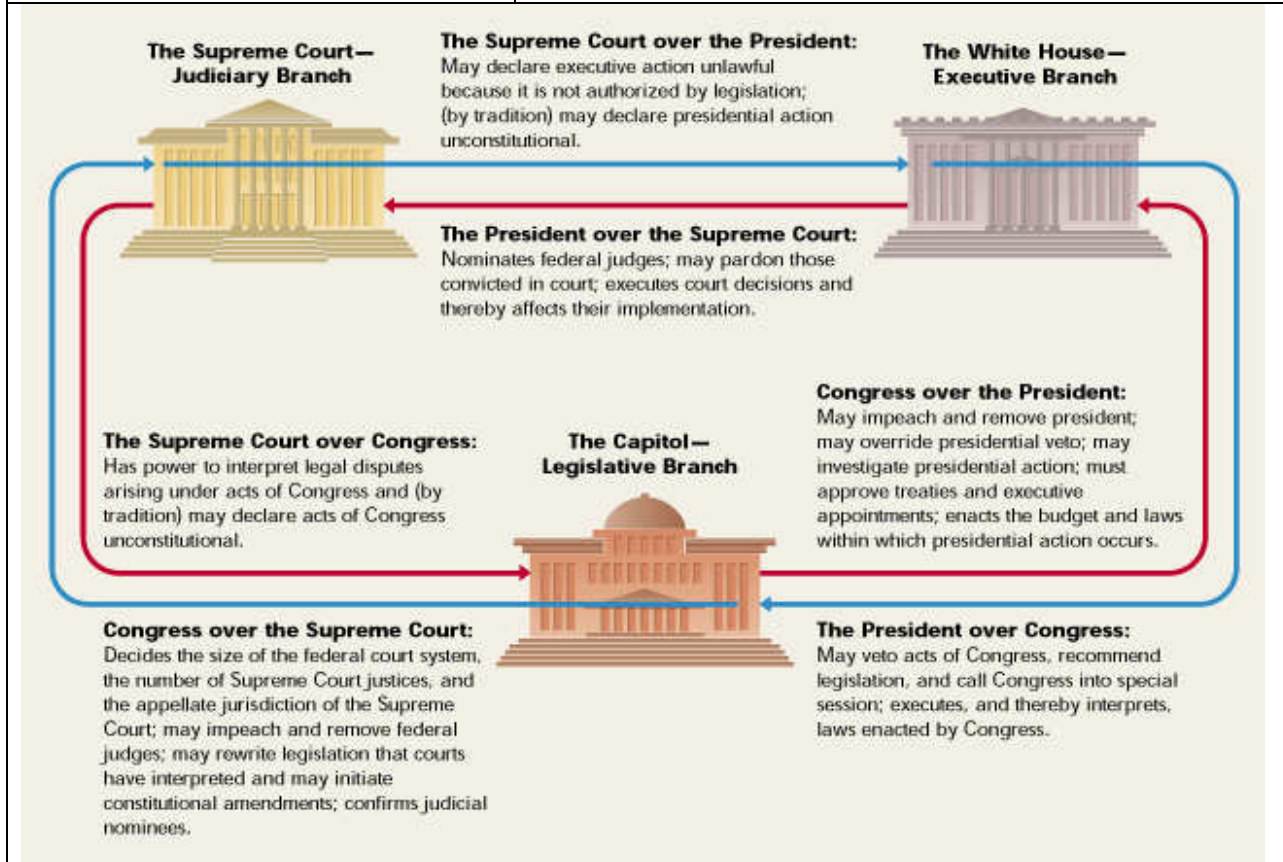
The Supreme Court—
Judiciary Branch

The Supreme Court over the President:
May declare executive action unlawful because it is not authorized by legislation; (by tradition) may declare presidential action unconstitutional.

The White House—
Executive Branch

The President over the Supreme Court:
Nominates federal judges; may pardon those convicted in court; executes court decisions and thereby affects their implementation.

Congress over the President:
May impeach and remove president; may override presidential veto; may investigate presidential action; must approve treaties and executive appointments; enacts the budget and laws within which presidential action occurs.

The Supreme Court over Congress:
Has power to interpret legal disputes arising under acts of Congress and (by tradition) may declare acts of Congress unconstitutional.

The Capitol—
Legislative Branch

Congress over the Supreme Court:
Decides the size of the federal court system, the number of Supreme Court justices, and the appellate jurisdiction of the Supreme Court; may impeach and remove federal judges; may rewrite legislation that courts have interpreted and may initiate constitutional amendments; confirms judicial nominees.

The President over Congress:
May veto acts of Congress, recommend legislation, and call Congress into special session; executes, and thereby interprets, laws enacted by Congress.